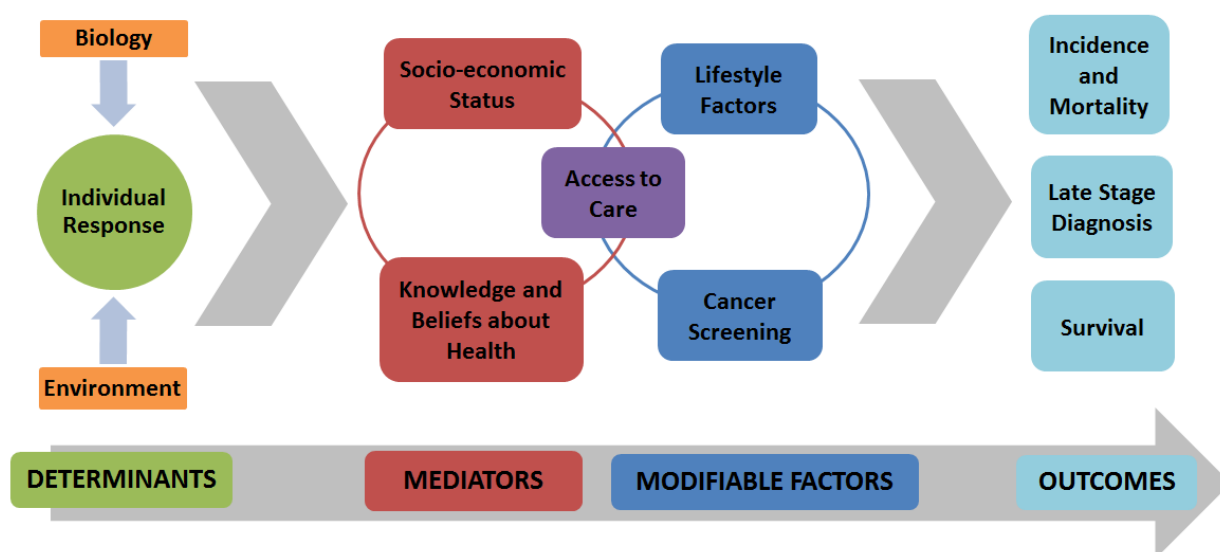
Biology

Individual Response

Environment

Socio-economic Status

Lifestyle Factors

Access to Care

Knowledge and Beliefs about Health

Cancer Screening

Incidence and Mortality

Late Stage Diagnosis

Survival

DETERMINANTS

MEDIATORS

MODIFIABLE FACTORS

OUTCOMES